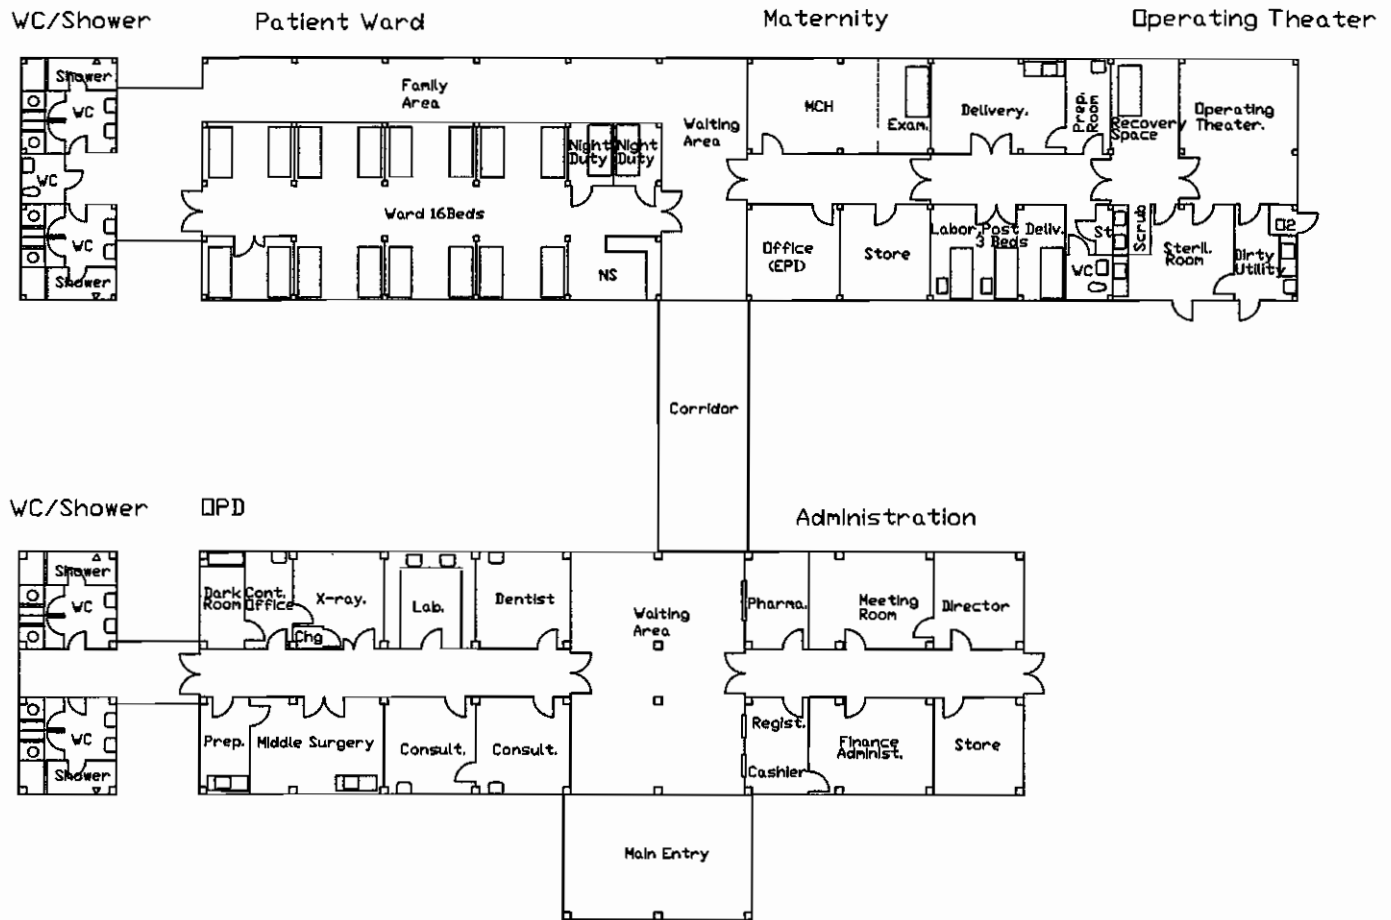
WC/Shower Patient Ward Maternity Operating Theater

Shower
WC
WC
WC
Shower

Family Area

Night Duty
Night Duty

Ward 16Beds

NS

Waiting Area

MCH
Exam.
Delivery.
Prep. Room
Recovery Space
Operating Theater.

Office (EPD)
Store
Labor Post Deliv. 3 Beds
St
Scrub
WC
Steril. Room
Dirty Utility
O2

Corridor

WC/Shower OPD

Administration

Shower
WC
WC
Shower

Dark Room
Cont. Office
X-ray.
Chg
Lab.
Dentist

Waiting Area

Pharma.
Meeting Room
Director

Prep.
Middle Surgery
Consult.
Consult.

Regist.
Cashier
Finance Administ.
Store

Main Entry